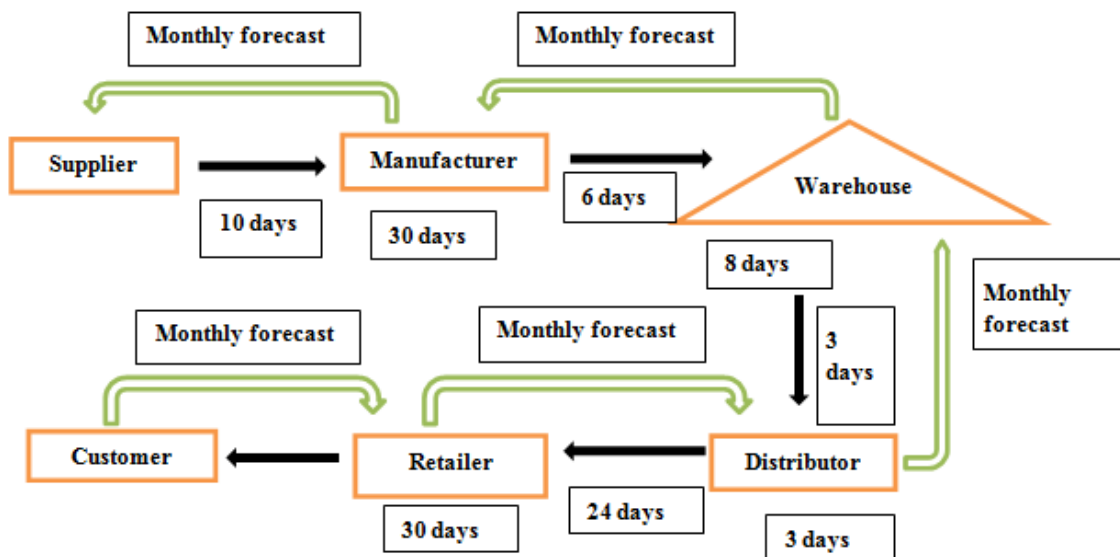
Monthly forecast

Monthly forecast

Supplier

Manufacturer

Warehouse

10 days

30 days

6 days

8 days

Monthly forecast

3 days

Monthly forecast

Monthly forecast

Customer

Retailer

Distributor

30 days

24 days

3 days